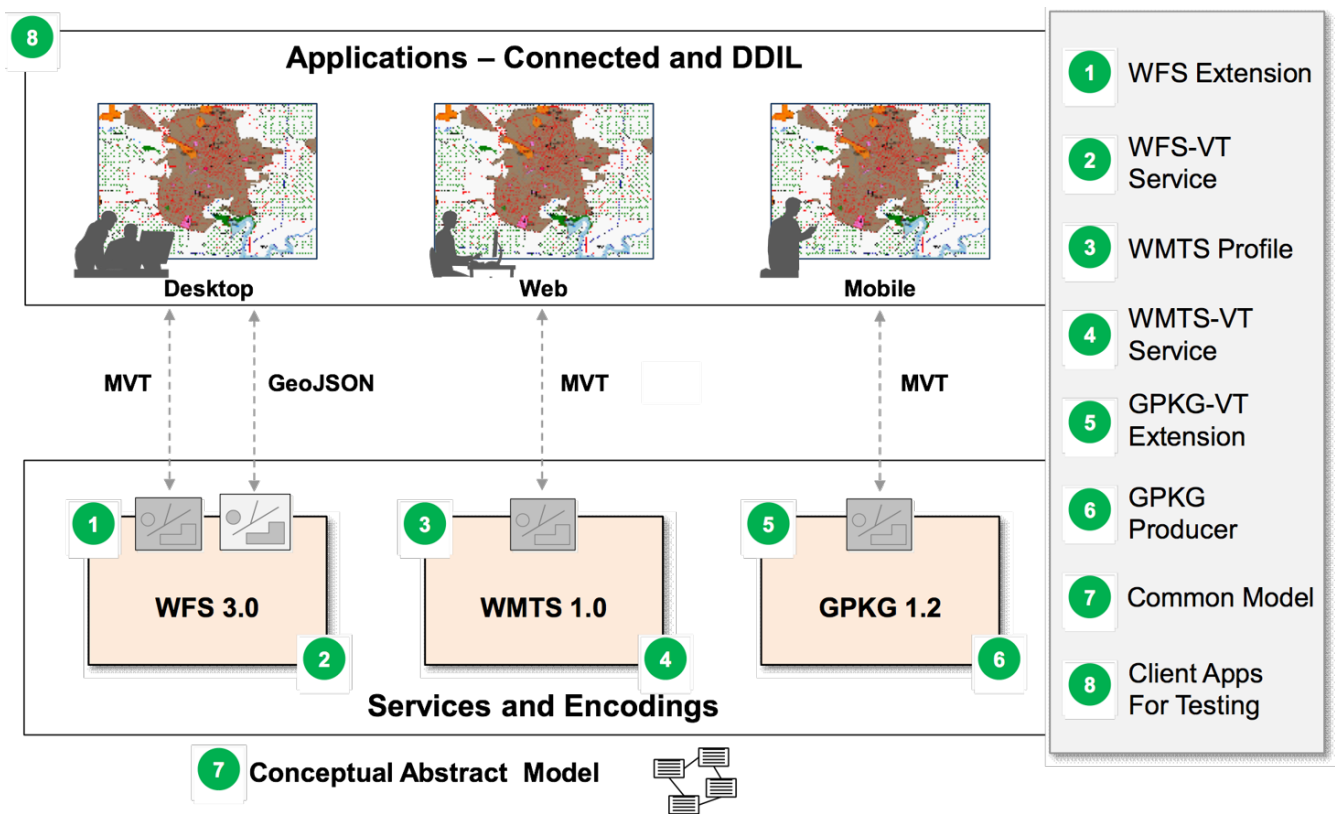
8

Applications – Connected and DDIL

Desktop

Web

Mobile

MVT

GeoJSON

MVT

MVT

1

WFS 3.0

2

3

WMTS 1.0

4

5

GPKG 1.2

6

Services and Encodings

7 Conceptual Abstract Model

1 WFS Extension

2 WFS-VT Service

3 WMTS Profile

4 WMTS-VT Service

5 GPKG-VT Extension

6 GPKG Producer

7 Common Model

8 Client Apps For Testing